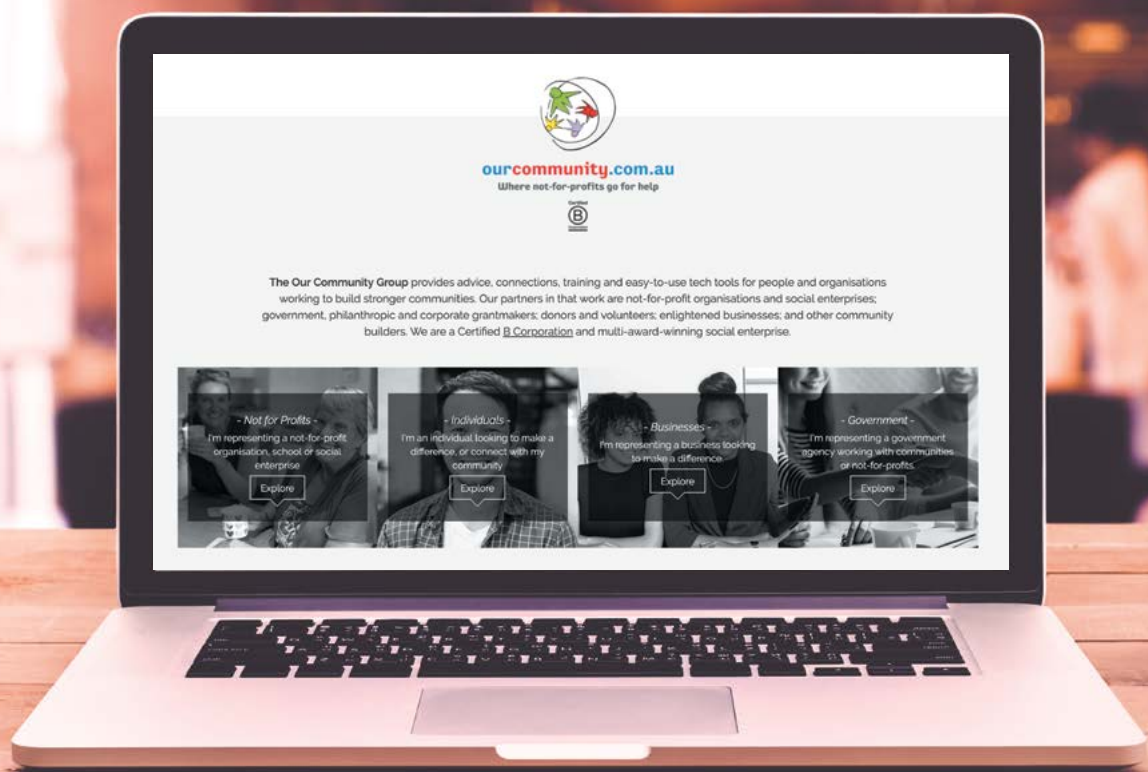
ourcommunity.com.au
Where not-for-profits go for help

Certified
B
Corporation

The Our Community Group provides advice, connections, training and easy-to-use tech tools for people and organisations working to build stronger communities. Our partners in that work are not-for-profit organisations and social enterprises; government, philanthropic and corporate grantmakers; donors and volunteers; enlightened businesses; and other community builders. We are a Certified B Corporation and multi-award-winning social enterprise.

- Not for Profits -
I'm representing a not-for-profit organisation, school or social enterprise
Explore

- Individuals -
I'm an individual looking to make a difference, or connect with my community
Explore

- Businesses -
I'm representing a business looking to make a difference
Explore

- Government -
I'm representing a government agency working with communities or not-for-profits.
Explore